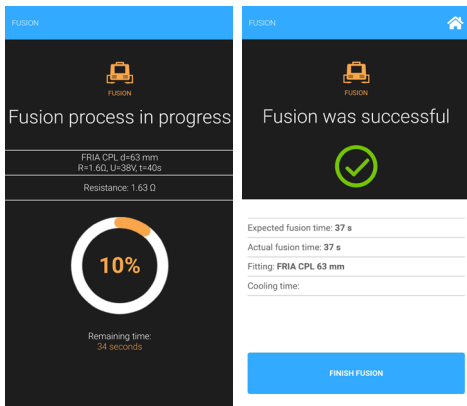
FUSION

FUSION

Fusion process in progress

FRIA CPL d=63 mm
R=1.6Ω, U=38V, t=40s

Resistance: 1.63 Ω

10%

Remaining time:
34 seconds

FUSION

FUSION

Fusion was successful

Expected fusion time: **37 s**

Actual fusion time: **37 s**

Fitting: **FRIA CPL 63 mm**

Cooling time:

FINISH FUSION